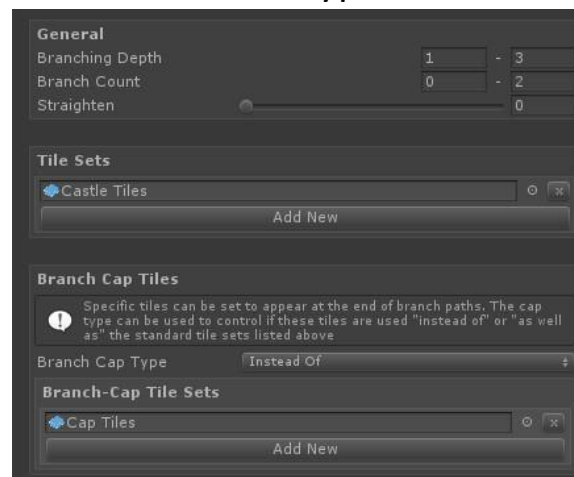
General
Branching Depth 1 - 3
Branch Count 0 - 2
Straighten 0

Tile Sets
Castle Tiles
Add New

Branch Cap Tiles
Specific tiles can be set to appear at the end of branch paths. The cap type can be used to control if these tiles are used "instead of" or "as well as" the standard tile sets listed above
Branch Cap Type Instead Of
Branch-Cap Tile Sets
Cap Tiles
Add New